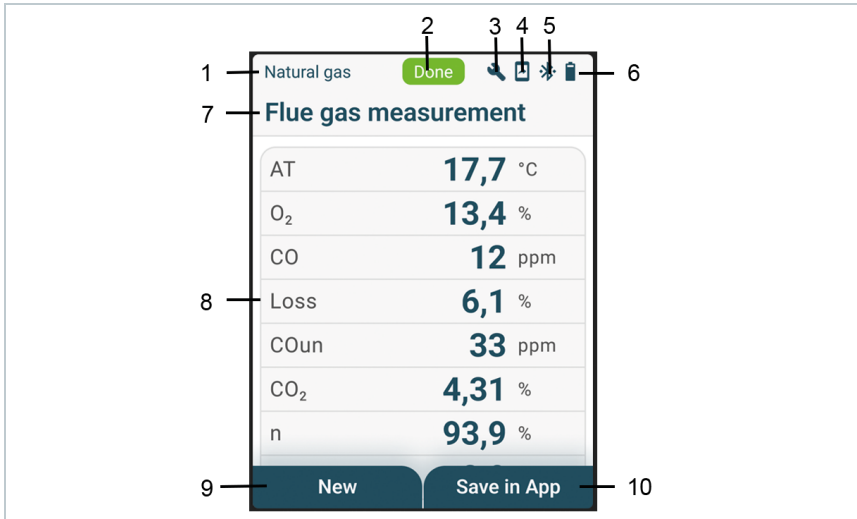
1 Natural gas
2 Done
3 4 5
6
7 Flue gas measurement

| | | |
|---|---|---|
| AT | 17,7 | °C |
| $O_2$ | 13,4 | % |
| CO | 12 | ppm |
| Loss | 6,1 | % |
| COun | 33 | ppm |
| $CO_2$ | 4,31 | % |
| n | 93,9 | % |

8

9 New
Save in App 10